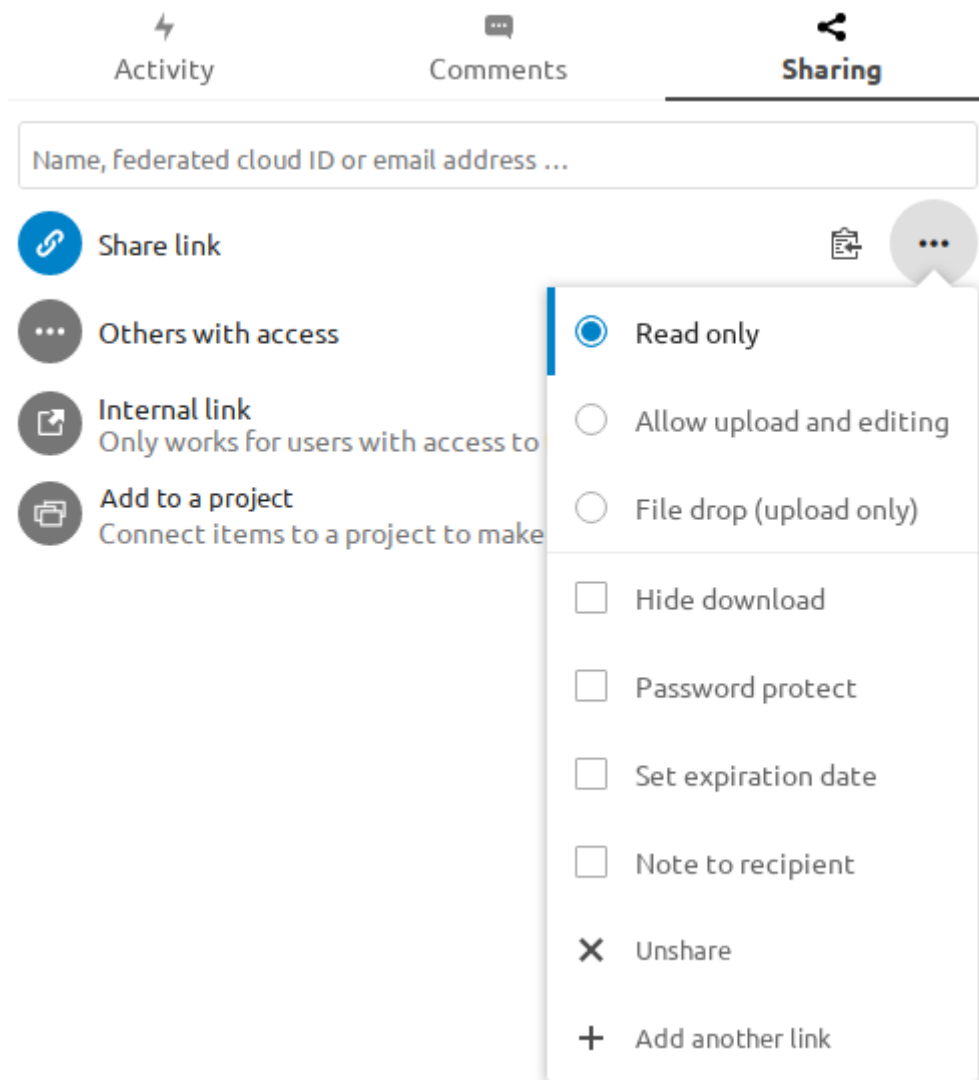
Activity
Comments
Sharing

Name, federated cloud ID or email address …

Share link

Others with access

Internal link
Only works for users with access to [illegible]

Add to a project
Connect items to a project to make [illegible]

Read only
Allow upload and editing
File drop (upload only)
Hide download
Password protect
Set expiration date
Note to recipient
Unshare
Add another link